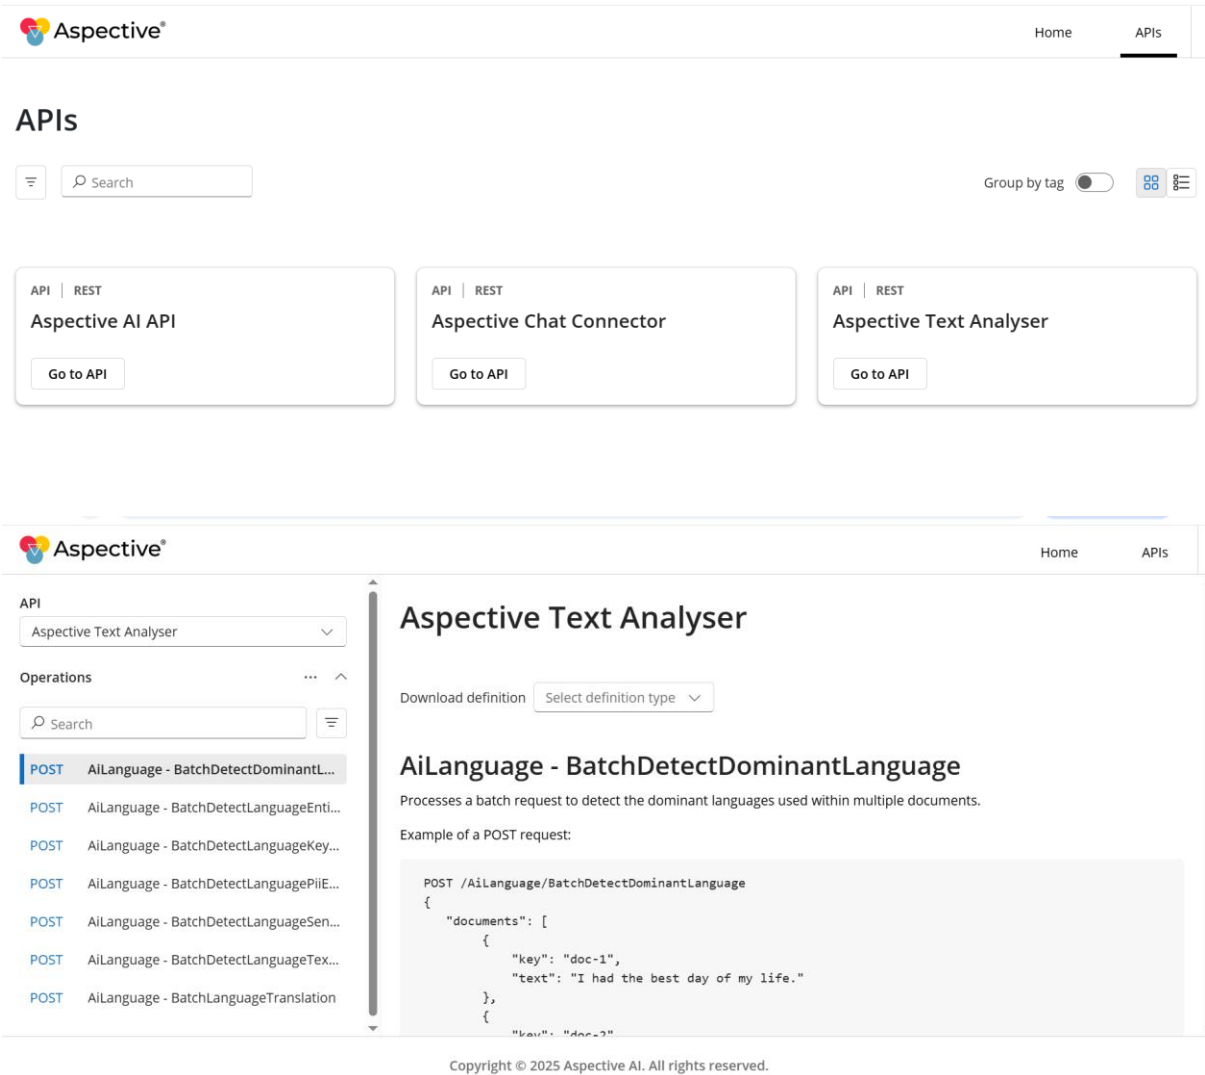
Aspective®

Home APIs

APIs

Search

Group by tag

API | REST
Aspective AI API
Go to API

API | REST
Aspective Chat Connector
Go to API

API | REST
Aspective Text Analyser
Go to API

Aspective®

Home APIs

API
Aspective Text Analyser

Operations

Search

POST AiLanguage - BatchDetectDominantL...
POST AiLanguage - BatchDetectLanguageEnti...
POST AiLanguage - BatchDetectLanguageKey...
POST AiLanguage - BatchDetectLanguagePiiE...
POST AiLanguage - BatchDetectLanguageSen...
POST AiLanguage - BatchDetectLanguageTex...
POST AiLanguage - BatchLanguageTranslation

Aspective Text Analyser

Download definition Select definition type

AiLanguage - BatchDetectDominantLanguage

Processes a batch request to detect the dominant languages used within multiple documents.

Example of a POST request:

POST /AiLanguage/BatchDetectDominantLanguage
{
"documents": [
{
"key": "doc-1",
"text": "I had the best day of my life."
},
{
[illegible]

Copyright © 2025 Aspective AI. All rights reserved.